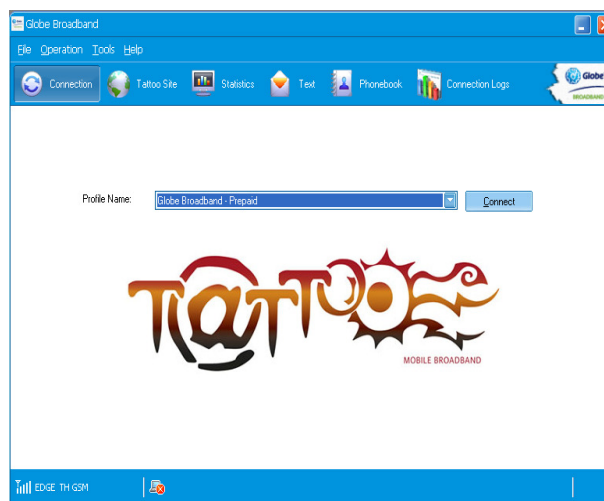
Globe Broadband

File Operation Tools Help

Connection Tattoo Site Statistics Text Phonebook Connection Logs

Globe BROADBAND

Profile Name: Globe Broadband - Prepaid

Connect

TATTOO

MOBILE BROADBAND

EDGE TH GSM